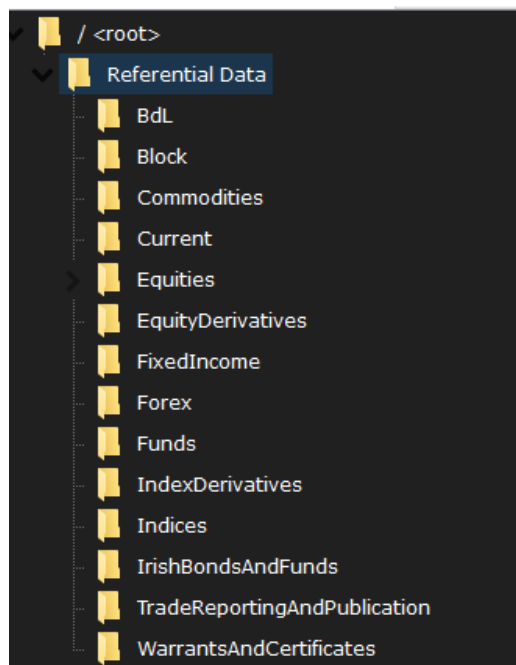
/ <root>
Referential Data
BdL
Block
Commodities
Current
Equities
EquityDerivatives
FixedIncome
Forex
Funds
IndexDerivatives
Indices
IrishBondsAndFunds
TradeReportingAndPublication
WarrantsAndCertificates